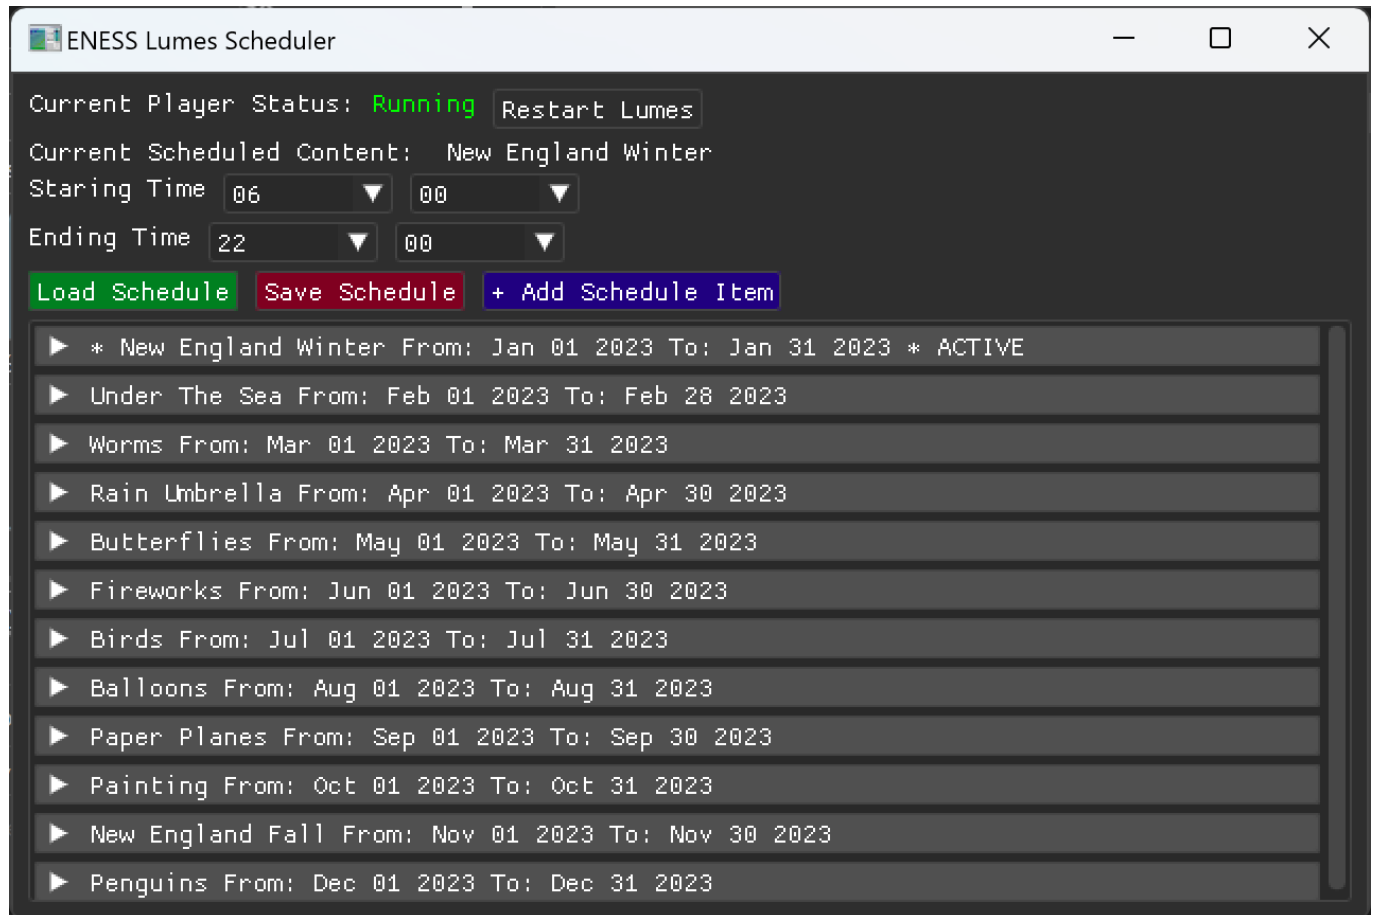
ENESS Lumes Scheduler

Current Player Status: Running Restart Lumes

Current Scheduled Content: New England Winter

Staring Time 06 00

Ending Time 22 00

Load Schedule Save Schedule + Add Schedule Item

▶ * New England Winter From: Jan 01 2023 To: Jan 31 2023 * ACTIVE

▶ Under The Sea From: Feb 01 2023 To: Feb 28 2023

▶ Worms From: Mar 01 2023 To: Mar 31 2023

▶ Rain Umbrella From: Apr 01 2023 To: Apr 30 2023

▶ Butterflies From: May 01 2023 To: May 31 2023

▶ Fireworks From: Jun 01 2023 To: Jun 30 2023

▶ Birds From: Jul 01 2023 To: Jul 31 2023

▶ Balloons From: Aug 01 2023 To: Aug 31 2023

▶ Paper Planes From: Sep 01 2023 To: Sep 30 2023

▶ Painting From: Oct 01 2023 To: Oct 31 2023

▶ New England Fall From: Nov 01 2023 To: Nov 30 2023

▶ Penguins From: Dec 01 2023 To: Dec 31 2023